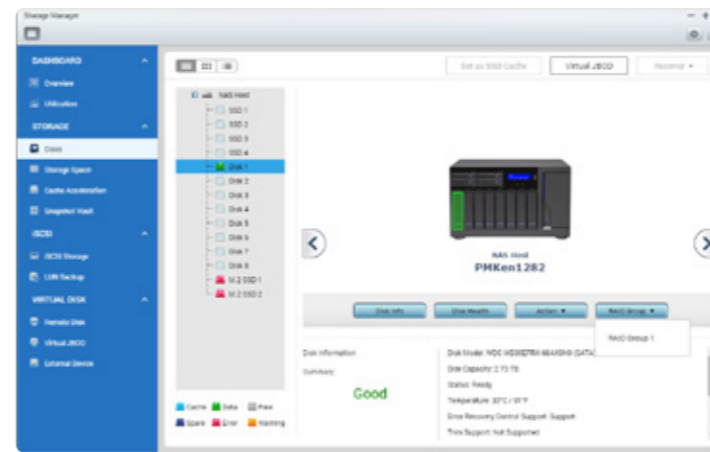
Storage Manager

DASHBOARD
Overview
Utilization
STORAGE
Disks
Storage Space
Cache Acceleration
Snapshot Vault
iSCSI
iSCSI Storage
LUN Backup
VIRTUAL DISK
Remote Disk
Virtual JBOD
External Device

Set as SSD Cache
Virtual JBOD
Recover ▾

NAS Host
SSD 1
SSD 2
SSD 3
SSD 4
Disk 1
Disk 2
Disk 3
Disk 4
Disk 5
Disk 6
Disk 7
Disk 8
M.2 SSD 1
M.2 SSD 2

Cache Data Free
Spare Error Warning

NAS Host
PMKen1282

Disk Info
Disk Health
Action ▾
RAID Group ▾
RAID Group 1

Disk Information
Summary
Good
Disk Model: WDC WD30EFRX-68AX9N0 (SATA)
Disk Capacity: 2.73 TB
Status: Ready
Temperature: 33°C / 91°F
Error Recovery Control Support: Support
Trim Support: Not Supported